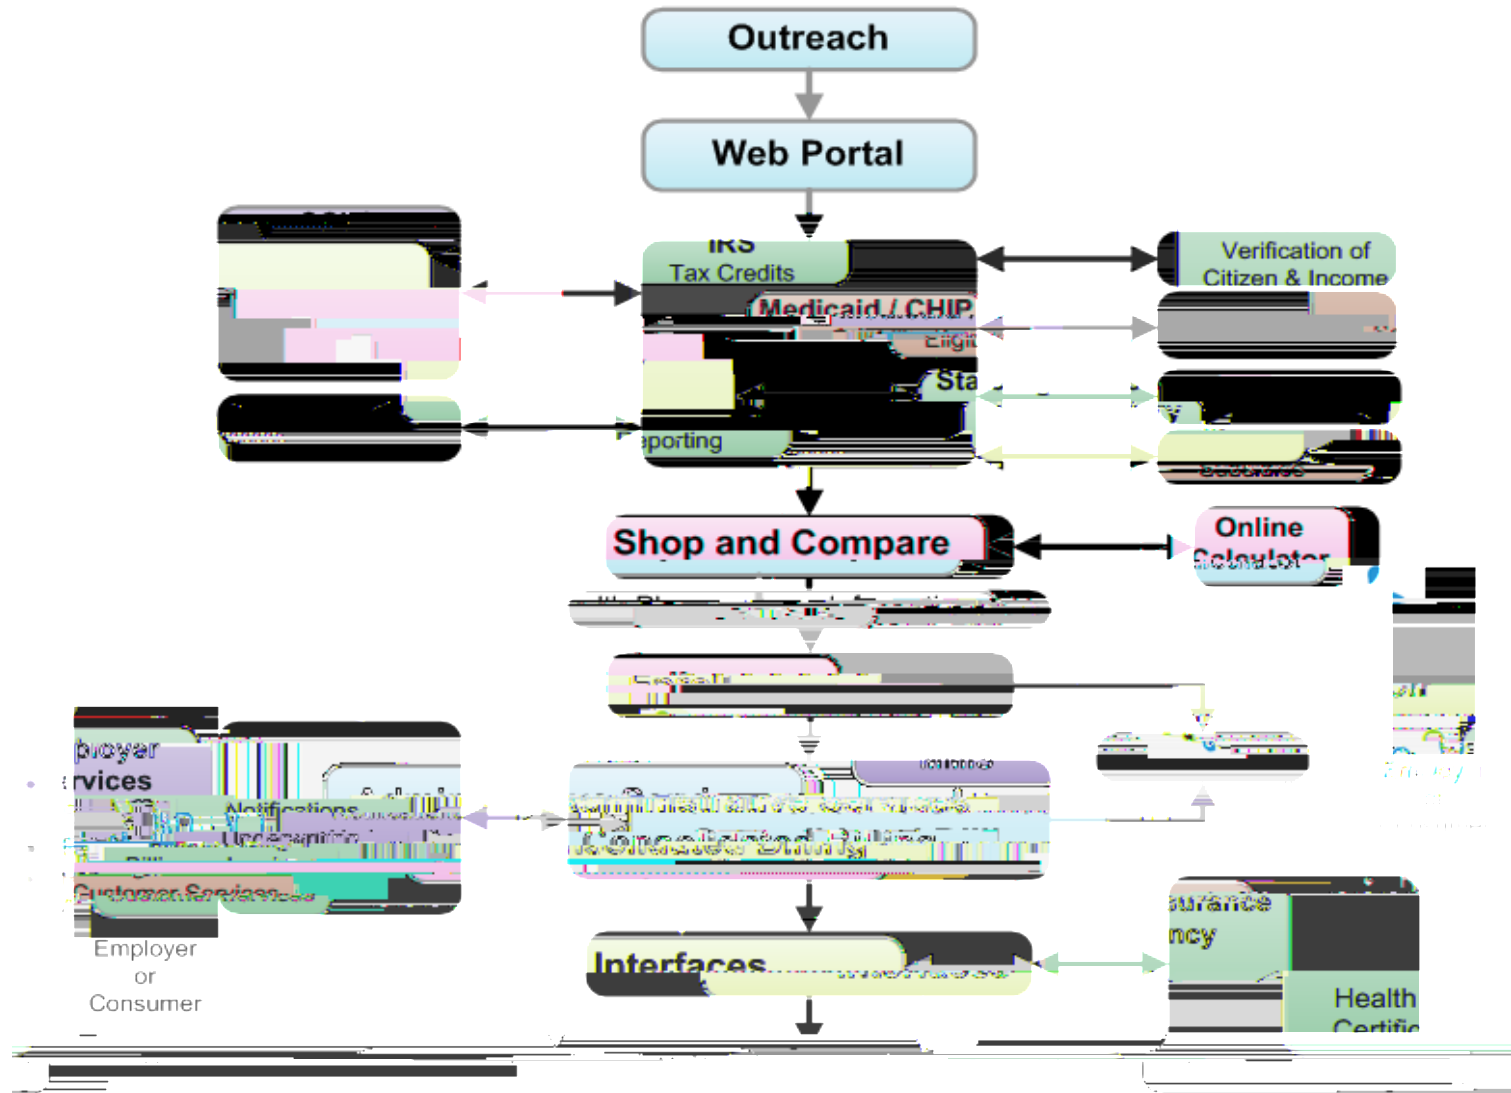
Outreach

Web Portal

IRS
Tax Credits

Medicaid / CHIP
Eligi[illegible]
Sta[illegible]
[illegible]porting

Verification of
Citizen & Income

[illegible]

Shop and Compare

Online
Calculator

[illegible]

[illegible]ployer
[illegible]rvices
Notifications
Underwriting
Customer Services

Employer
or
Consumer

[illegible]

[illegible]surance
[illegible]ncy
Health
Certific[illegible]

Interfaces